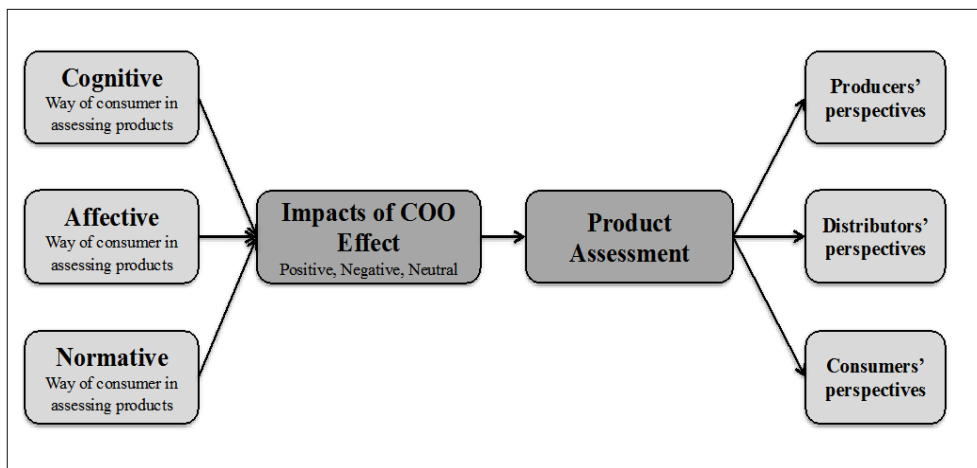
Cognitive
Way of consumer in assessing products

Affective
Way of consumer in assessing products

Normative
Way of consumer in assessing products

Impacts of COO Effect
Positive, Negative, Neutral

Product Assessment

Producers' perspectives

Distributors' perspectives

Consumers' perspectives